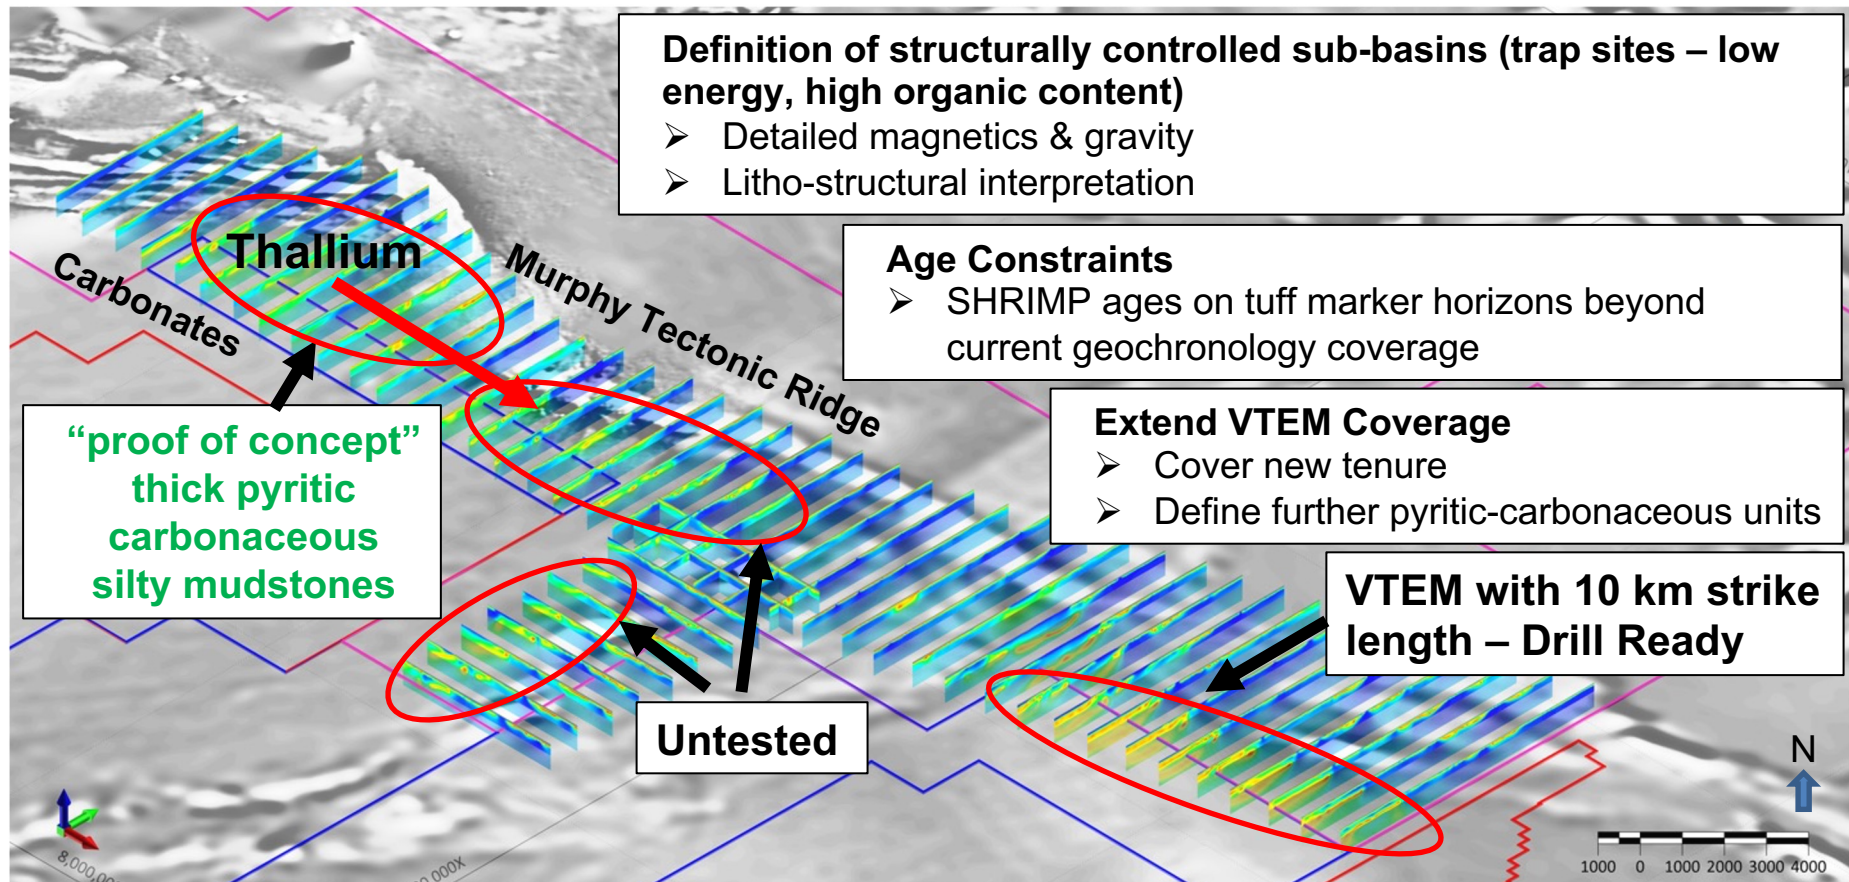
Definition of structurally controlled sub-basins (trap sites – low energy, high organic content)
➢ Detailed magnetics & gravity
➢ Litho-structural interpretation

Age Constraints
➢ SHRIMP ages on tuff marker horizons beyond current geochronology coverage

Extend VTEM Coverage
➢ Cover new tenure
➢ Define further pyritic-carbonaceous units

Thallium

Carbonates

Murphy Tectonic Ridge

"proof of concept" thick pyritic carbonaceous silty mudstones

VTEM with 10 km strike length – Drill Ready

Untested

N

1000 0 1000 2000 3000 4000

8,000,00

,000X